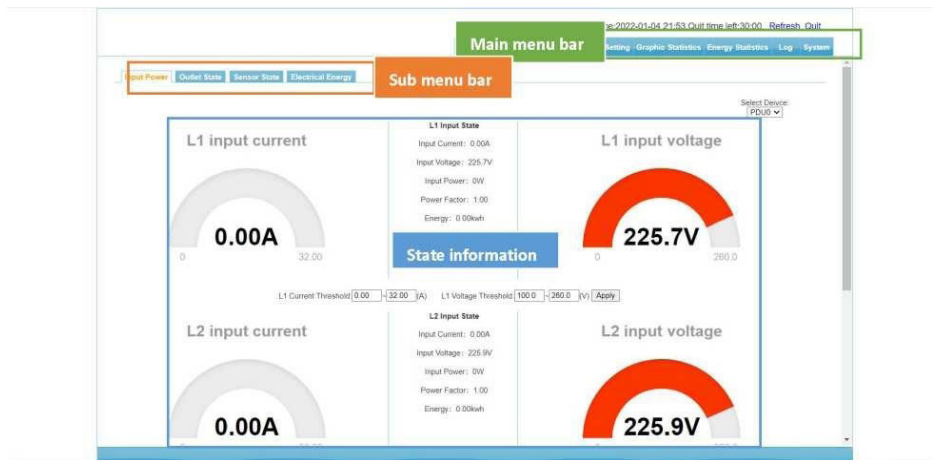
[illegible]se:2022-01-04 21:53 Quit time left:30:00 Refresh Quit

Main menu bar

Setting Graphic Statistics Energy Statistics Log System

Input Power Outlet State Sensor State Electrical Energy

Sub menu bar

Select Deivce: PDU0

L1 input current

0.00A

0 32.00

L1 Input State

Input Current: 0.00A

Input Voltage: 225.7V

Input Power: 0W

Power Factor: 1.00

Energy: 0.00kwh

L1 input voltage

225.7V

0 260.0

State information

L1 Current Threshold 0.00 - 32.00 (A) L1 Voltage Threshold 100.0 - 260.0 (V) Apply

L2 input current

0.00A

L2 Input State

Input Current: 0.00A

Input Voltage: 225.9V

Input Power: 0W

Power Factor: 1.00

Energy: 0.00kwh

L2 input voltage

225.9V